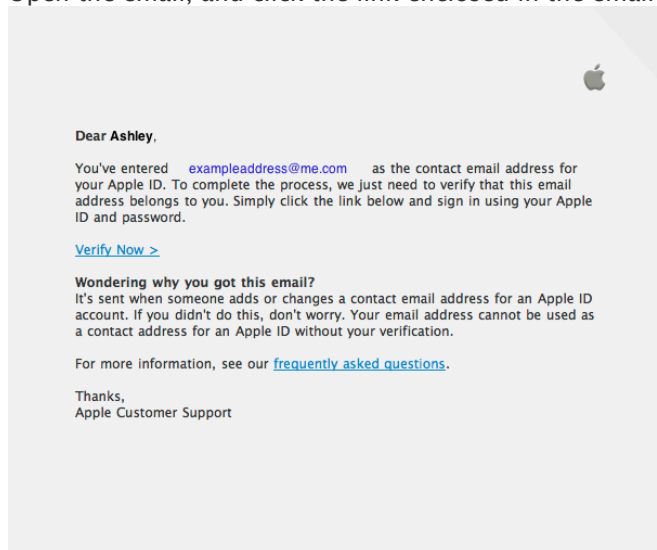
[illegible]

Dear Ashley,

You've entered exampleaddress@me.com as the contact email address for your Apple ID. To complete the process, we just need to verify that this email address belongs to you. Simply click the link below and sign in using your Apple ID and password.

Verify Now >

Wondering why you got this email?
It's sent when someone adds or changes a contact email address for an Apple ID account. If you didn't do this, don't worry. Your email address cannot be used as a contact address for an Apple ID without your verification.

For more information, see our frequently asked questions.

Thanks,
Apple Customer Support